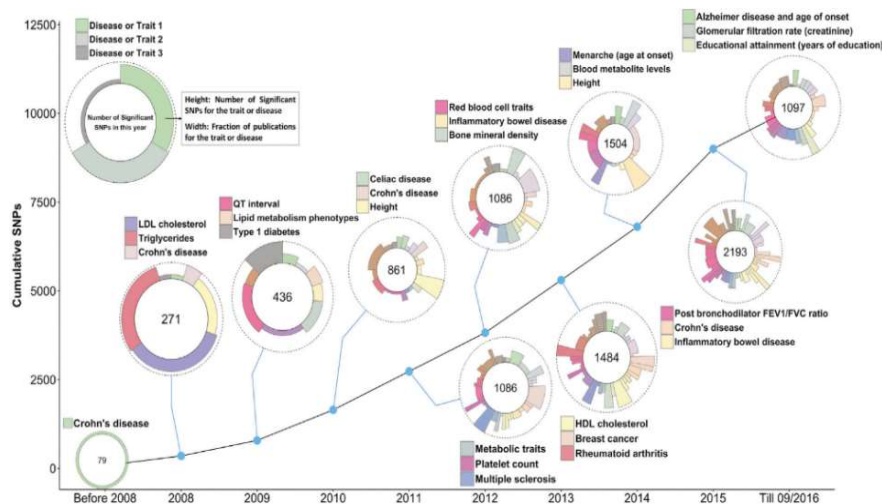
Disease or Trait 1
Disease or Trait 2
Disease or Trait 3
Number of Significant SNPs in this year
Height: Number of Significant SNPs for the trait or disease
Width: Fraction of publications for the trait or disease

12500
10000
7500
5000
2500
0
Cumulative SNPs

Crohn's disease
79

LDL cholesterol
Triglycerides
Crohn's disease
271

QT interval
Lipid metabolism phenotypes
Type 1 diabetes
436

Celiac disease
Crohn's disease
Height
861

Red blood cell traits
Inflammatory bowel disease
Bone mineral density
1086

1086
Metabolic traits
Platelet count
Multiple sclerosis

Menarche (age at onset)
Blood metabolite levels
Height
1504

1484
HDL cholesterol
Breast cancer
Rheumatoid arthritis

Alzheimer disease and age of onset
Glomerular filtration rate (creatinine)
Educational attainment (years of education)
1097

2193
Post bronchodilator FEV1/FVC ratio
Crohn's disease
Inflammatory bowel disease

Before 2008
2008
2009
2010
2011
2012
2013
2014
2015
Till 09/2016